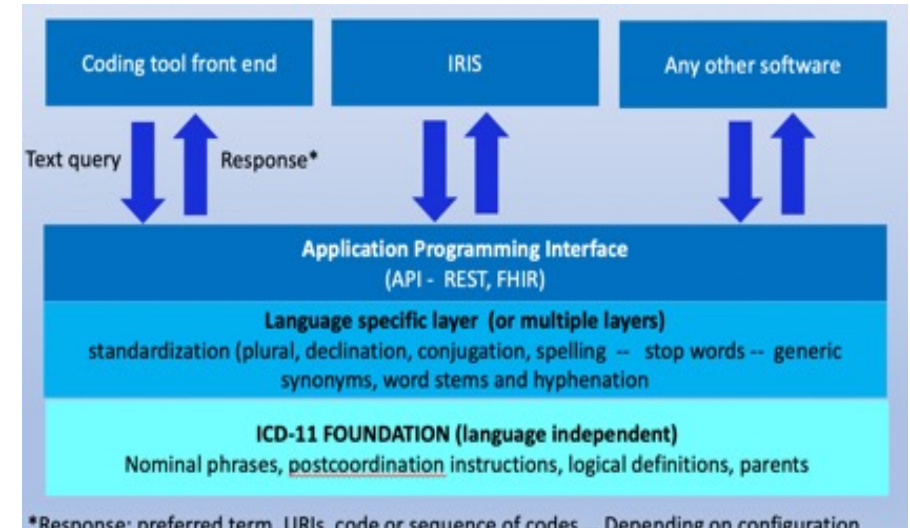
Coding tool front end

IRIS

Any other software

Text query

Response*

Application Programming Interface
(API - REST, FHIR)

Language specific layer (or multiple layers)
standardization (plural, declination, conjugation, spelling -- stop words -- generic synonyms, word stems and hyphenation

ICD-11 FOUNDATION (language independent)
Nominal phrases, postcoordination instructions, logical definitions, parents

*Response: preferred term, URIs, code or sequence of codes -- Depending on configuration